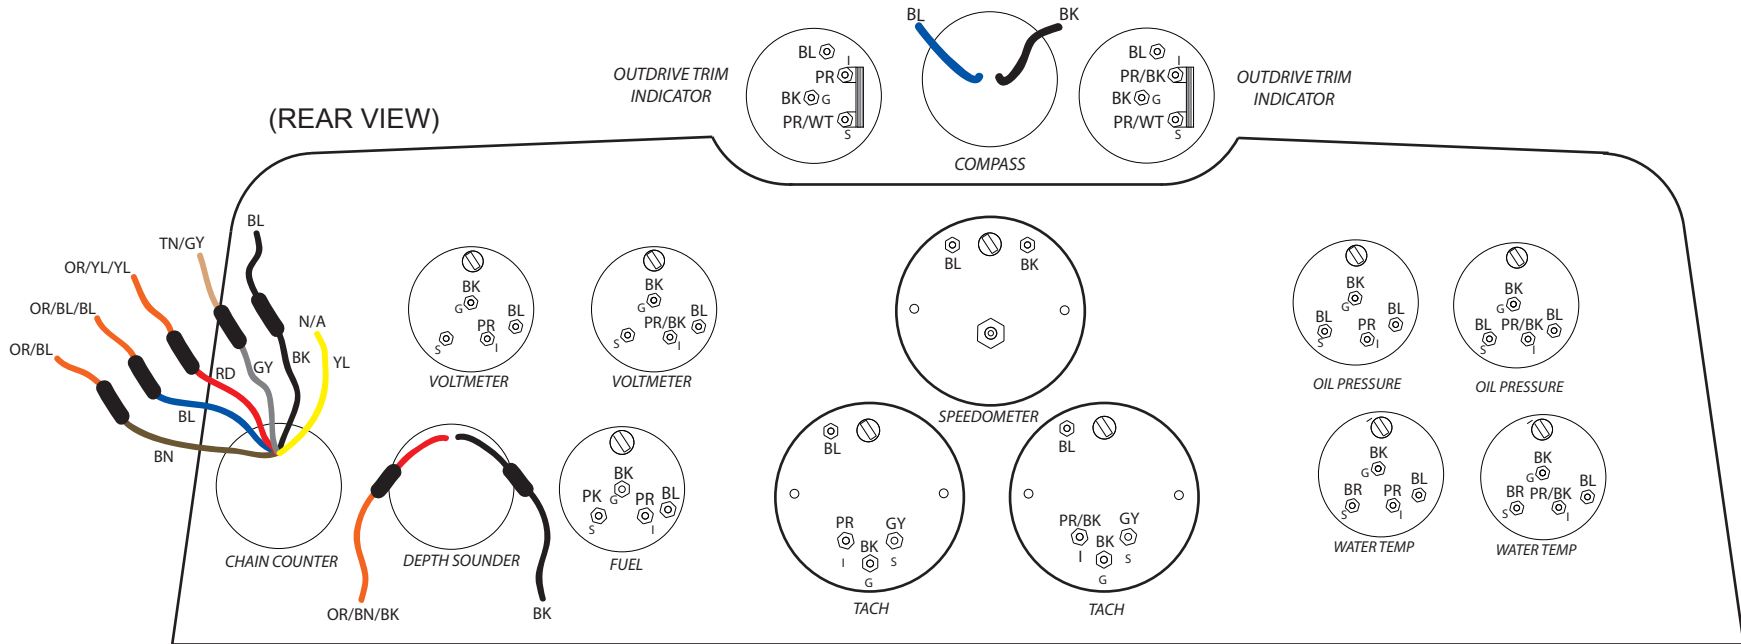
(REAR VIEW)

OUTDRIVE TRIM INDICATOR

BL PR BK G PR/WT I S

BL BK

COMPASS

BL PR/BK BK G PR/WT I S

OUTDRIVE TRIM INDICATOR

TN/GY
OR/YL/YL
OR/BL/BL
OR/BL
BL
N/A
BK
YL
RD
GY
BL
BN

CHAIN COUNTER

DEPTH SOUNDER

OR/BN/BK

BK

BK G BL PR S I
VOLTMETER

BK G BL PR/BK S I
VOLTMETER

BK PK G PR BL S I
FUEL

BL BK
SPEEDOMETER

BL
PR GY BK I S G
TACH

BL
PR/BK GY BK I S G
TACH

BK G BL BL PR S I
OIL PRESSURE

BK G BL BL PR/BK S I
OIL PRESSURE

BK G BL BR PR S I
WATER TEMP

BK G BL BR PR/BK S I
WATER TEMP